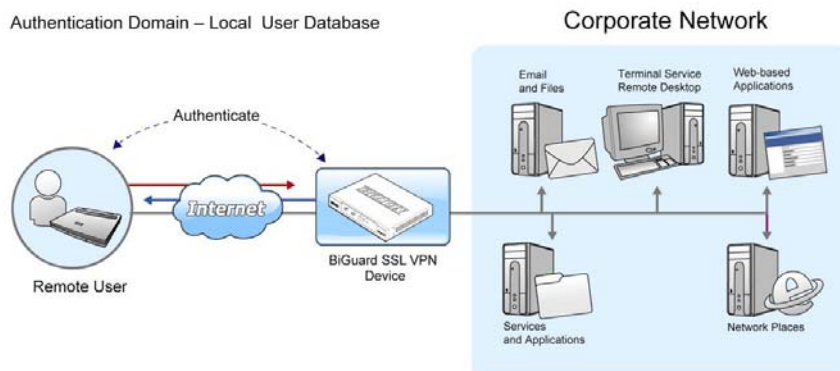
Authentication Domain – Local User Database

Corporate Network

Authenticate

Internet

Remote User

BiGuard SSL VPN Device

Email and Files

Terminal Service Remote Desktop

Web-based Applications

Services and Applications

Network Places